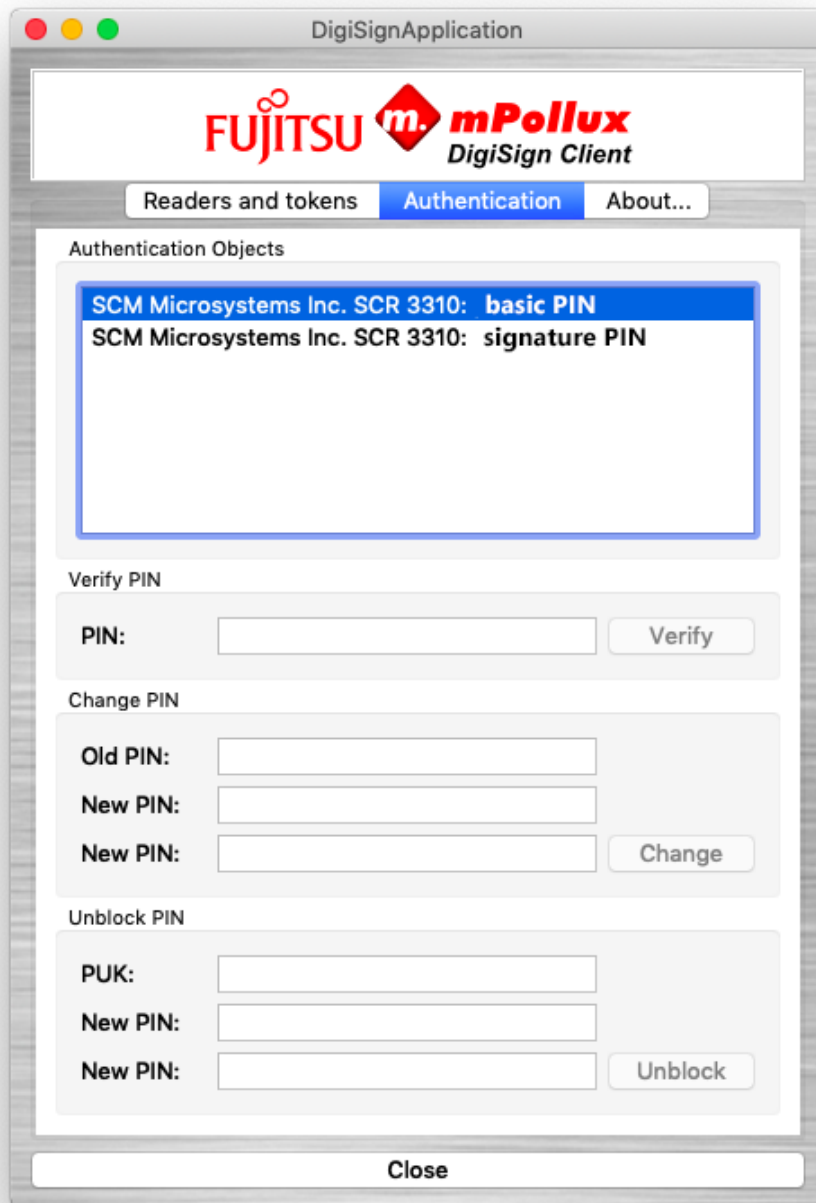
DigiSignApplication

FUJITSU m. mPollux DigiSign Client

Readers and tokens | Authentication | About...

Authentication Objects

SCM Microsystems Inc. SCR 3310: basic PIN
SCM Microsystems Inc. SCR 3310: signature PIN

Verify PIN

PIN: Verify

Change PIN

Old PIN:
New PIN:
New PIN: Change

Unblock PIN

PUK:
New PIN:
New PIN: Unblock

Close